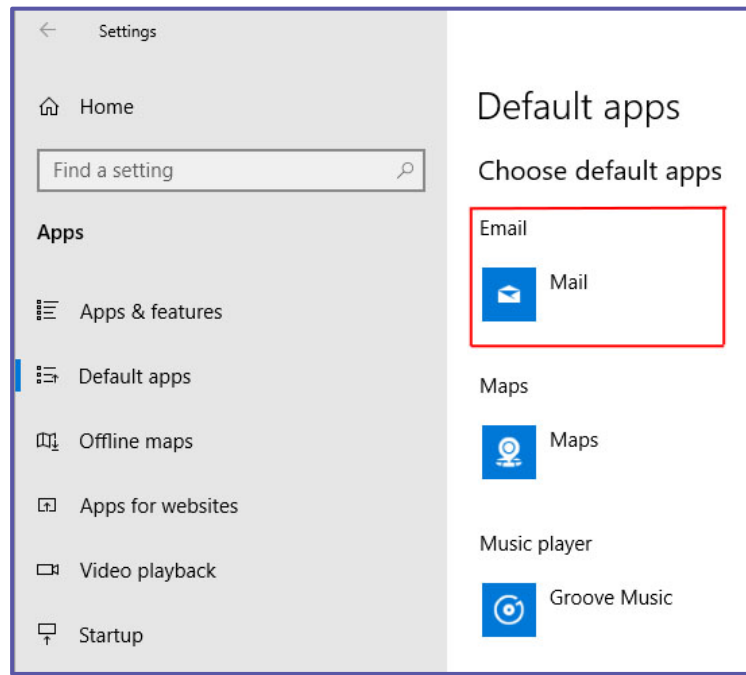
Settings

Home

Find a setting

Apps

Apps & features

Default apps

Offline maps

Apps for websites

Video playback

Startup

Default apps

Choose default apps

Email

Mail

Maps

Maps

Music player

Groove Music